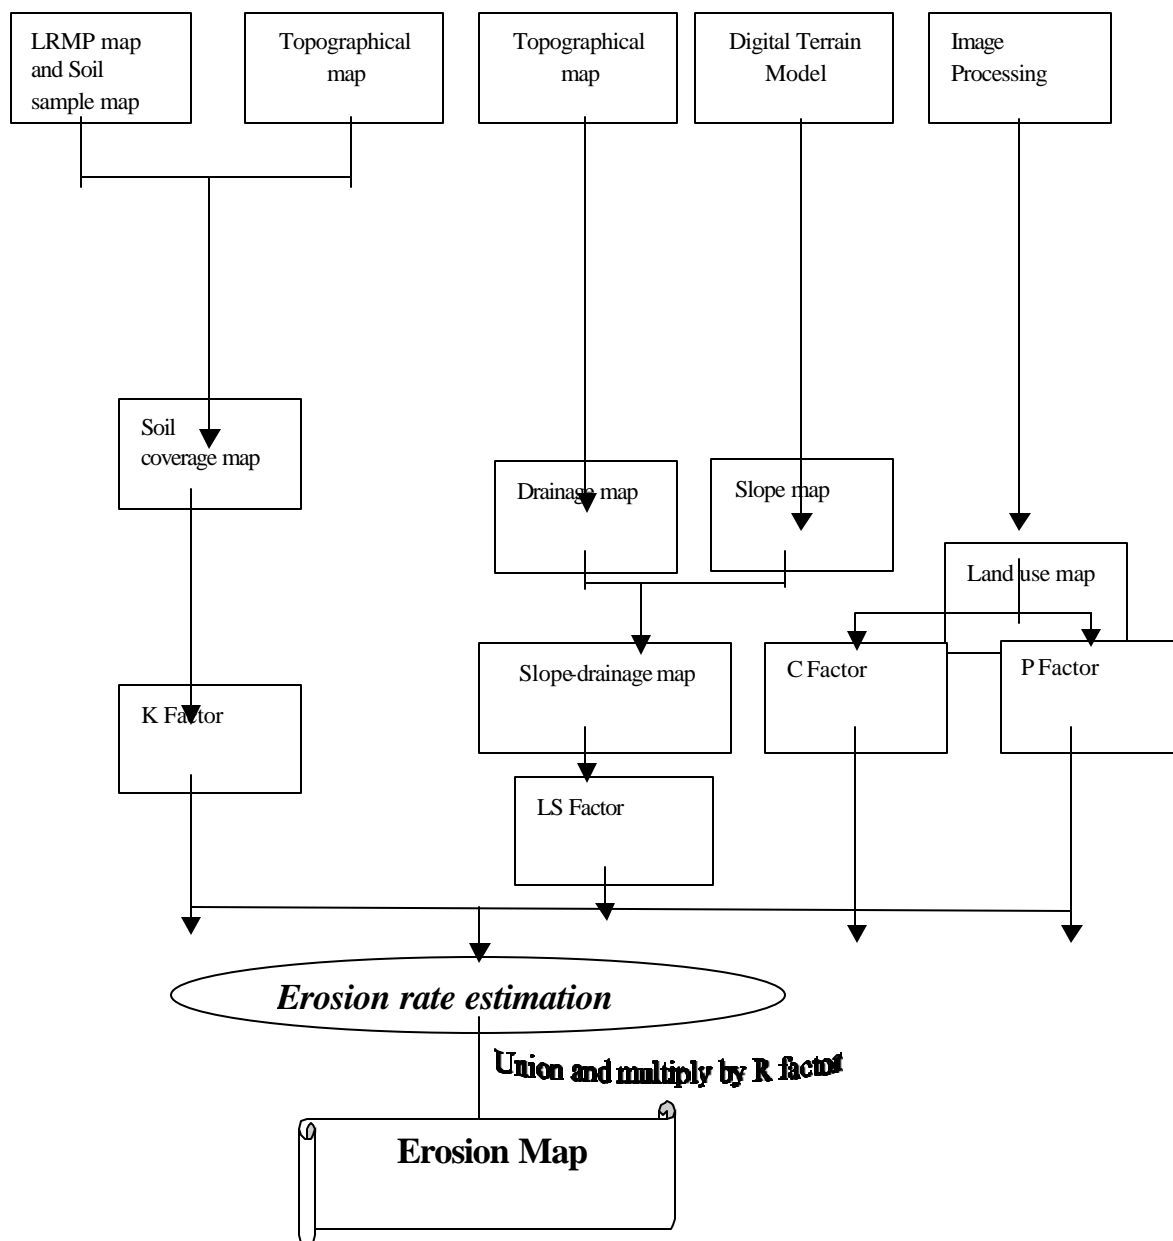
LRMP map and Soil sample map

Topographical map

Topographical map

Digital Terrain Model

Image Processing

Soil coverage map

Drainage map

Slope map

Land use map

Slope-drainage map

C Factor

P Factor

K Factor

LS Factor

Erosion rate estimation

Union and multiply by R factor

Erosion Map